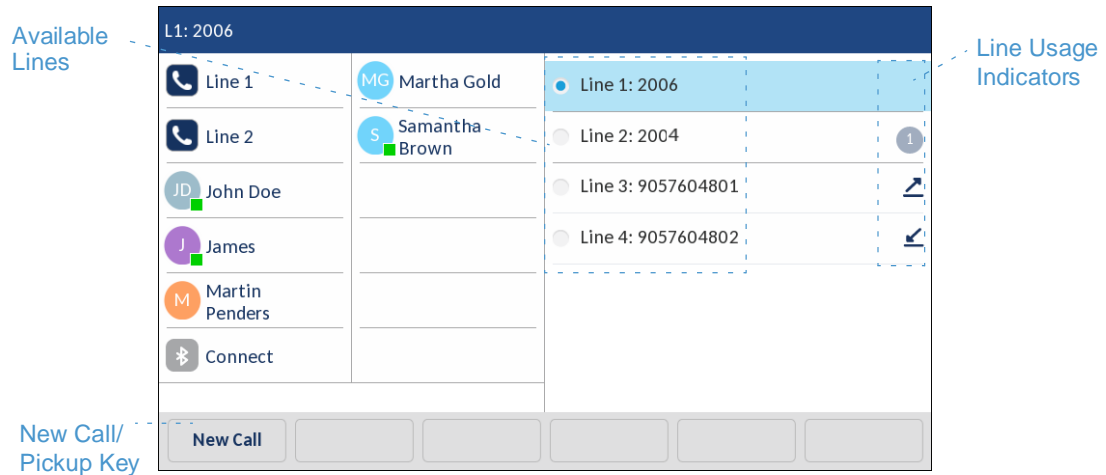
Available Lines

L1: 2006

Line 1

Line 2

JD John Doe

J James

M Martin Penders

Connect

MG Martha Gold

S Samantha Brown

Line 1: 2006

Line 2: 2004

Line 3: 9057604801

Line 4: 9057604802

Line Usage Indicators

1

New Call/ Pickup Key

New Call